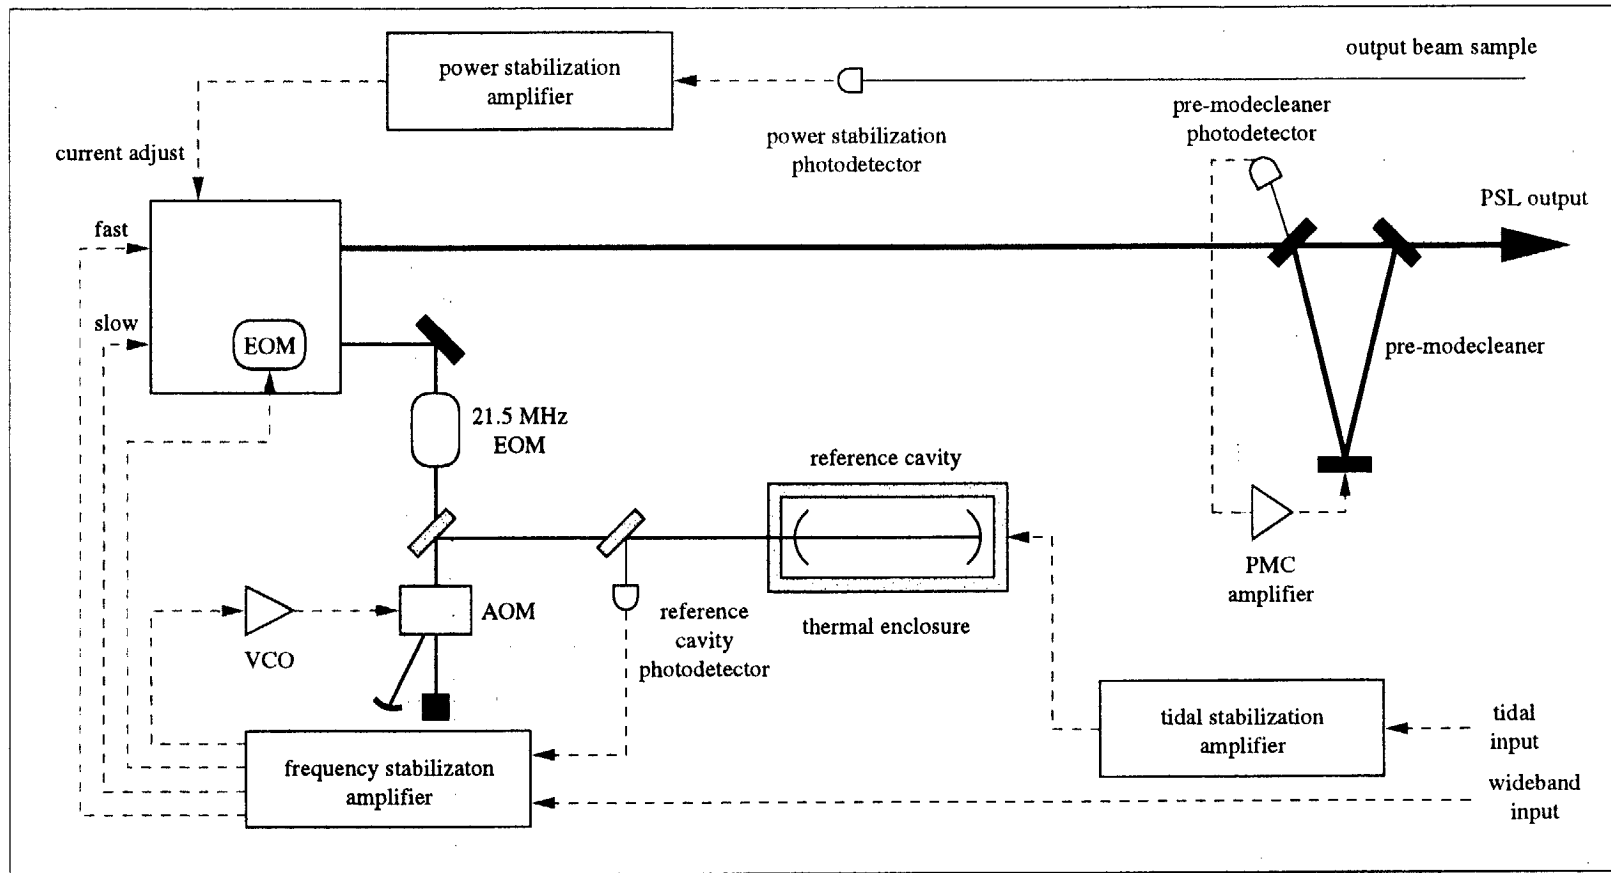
power stabilization amplifier

output beam sample

current adjust

power stabilization photodetector

pre-modecleaner photodetector

PSL output

fast

slow

EOM

21.5 MHz EOM

pre-modecleaner

reference cavity

thermal enclosure

PMC amplifier

VCO

AOM

reference cavity photodetector

tidal stabilization amplifier

tidal input

frequency stabilizaton amplifier

wideband input